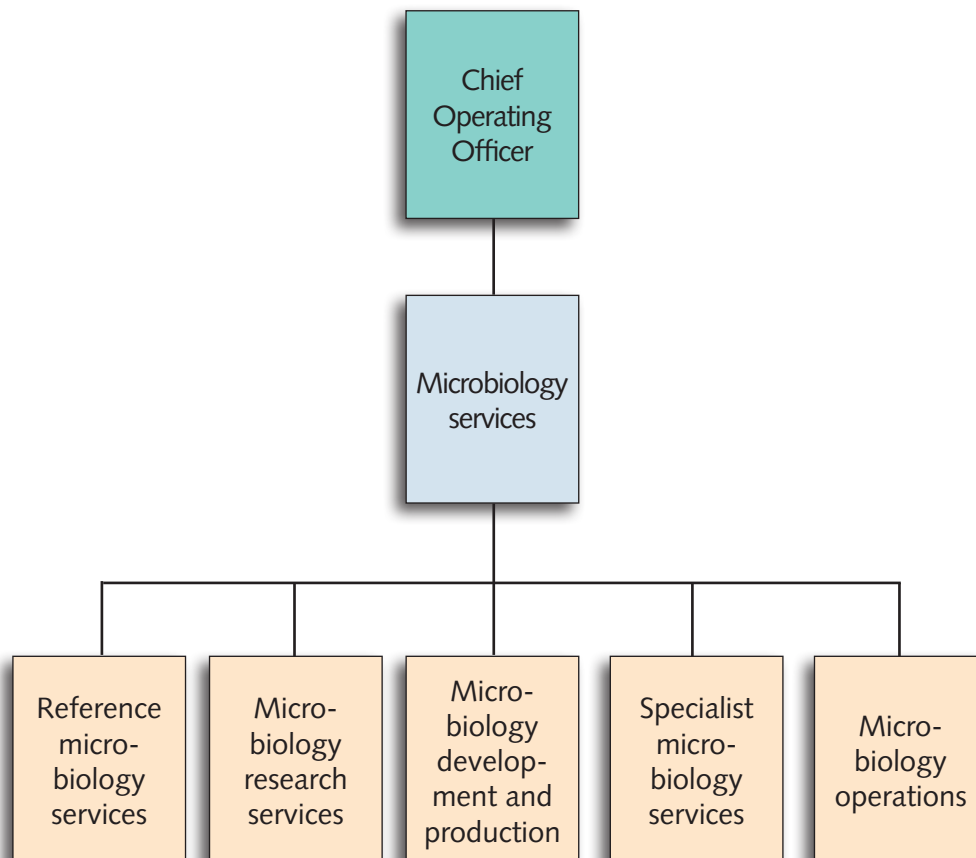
Chief Operating Officer

Microbiology services

Reference microbiology services

Microbiology research services

Microbiology development and production

Specialist microbiology services

Microbiology operations